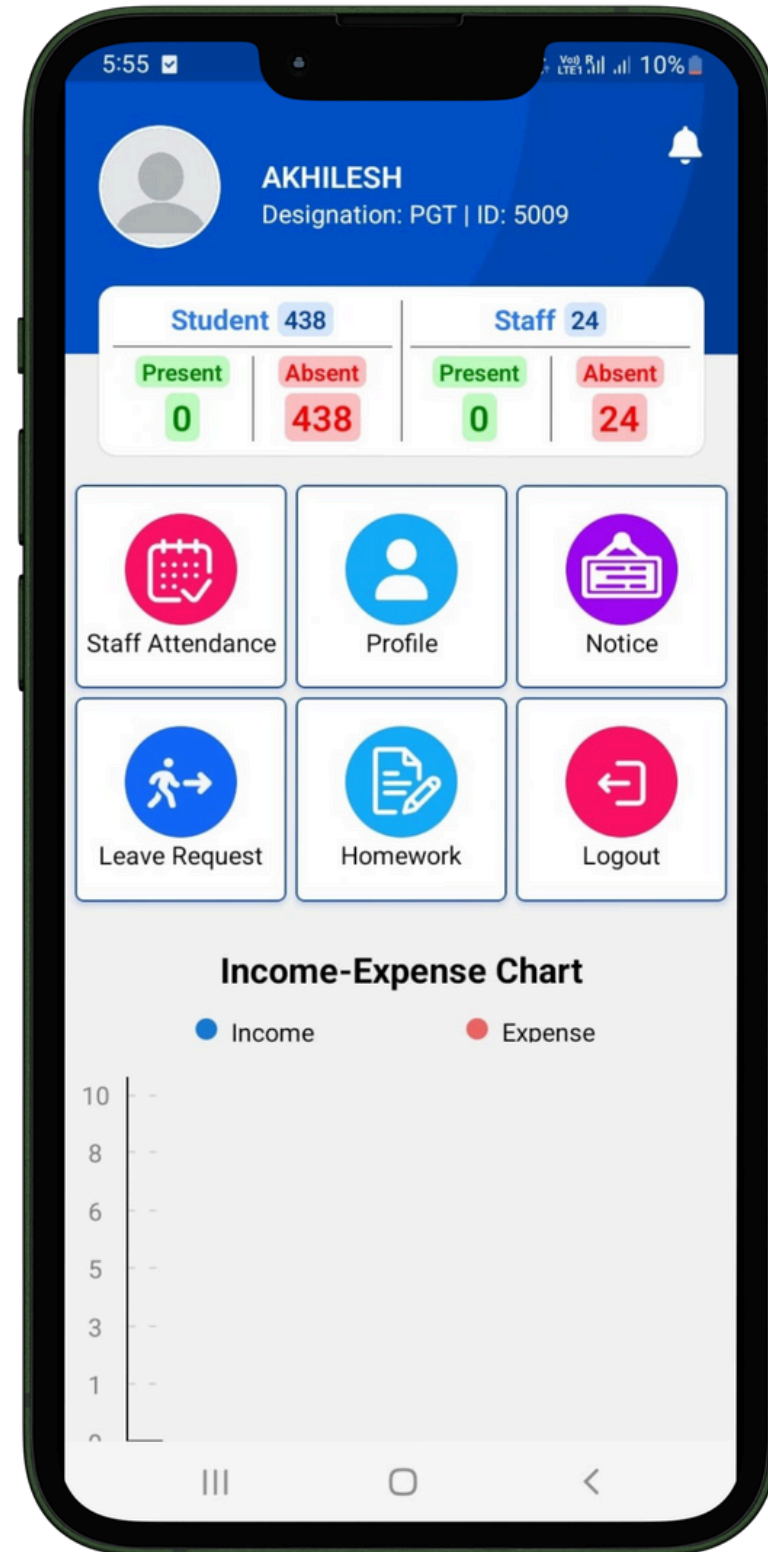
5:55

Vo) R LTE1 10%

AKHILESH
Designation: PGT | ID: 5009

Student 438
Present 0
Absent 438

Staff 24
Present 0
Absent 24

Staff Attendance
Profile
Notice
Leave Request
Homework
Logout

Income-Expense Chart

Income
Expense

10
8
6
5
3
1
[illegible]